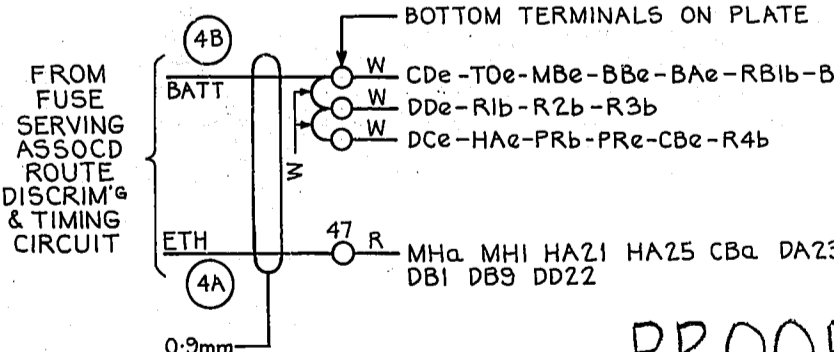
BOTTOM TERMINALS ON PLATE

4B

FROM FUSE SERVING ASSOCD ROUTE DISCRIM'G & TIMING CIRCUIT

BATT

W CDe-TOe-MBe-BBe-BAe-RBlb-B

W DDe-Rlb-R2b-R3b

W DCe-HAe-PRb-PRe-CBe-R4b

W

ETH

47 R MHa MHl HA21 HA25 CBa DA23 DB1 DB9 DD22

4A

0·9mm

PROO